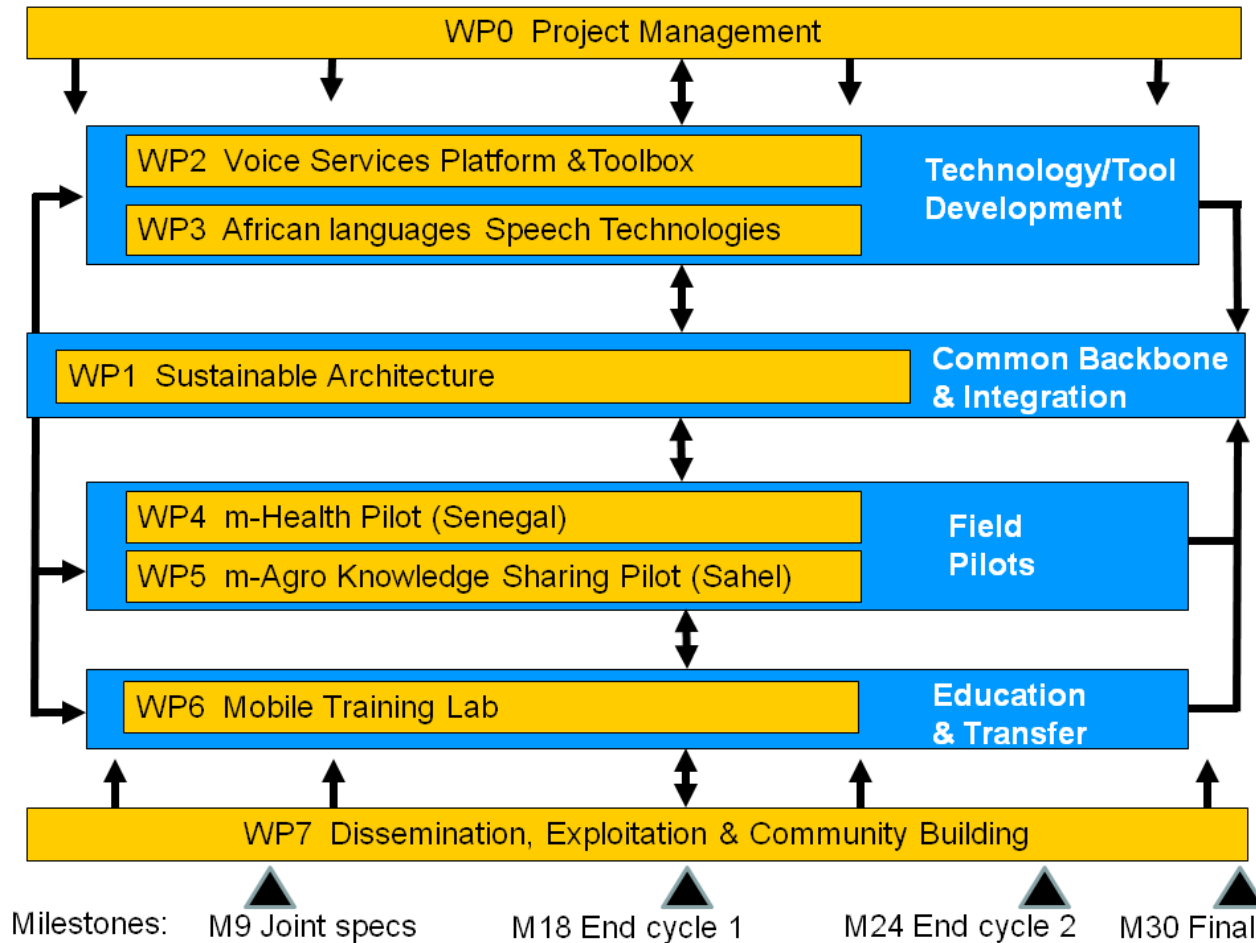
WP0 Project Management

WP2 Voice Services Platform &Toolbox

WP3 African languages Speech Technologies

Technology/Tool Development

WP1 Sustainable Architecture

Common Backbone & Integration

WP4 m-Health Pilot (Senegal)

WP5 m-Agro Knowledge Sharing Pilot (Sahel)

Field Pilots

WP6 Mobile Training Lab

Education & Transfer

WP7 Dissemination, Exploitation & Community Building

Milestones: M9 Joint specs M18 End cycle 1 M24 End cycle 2 M30 Final